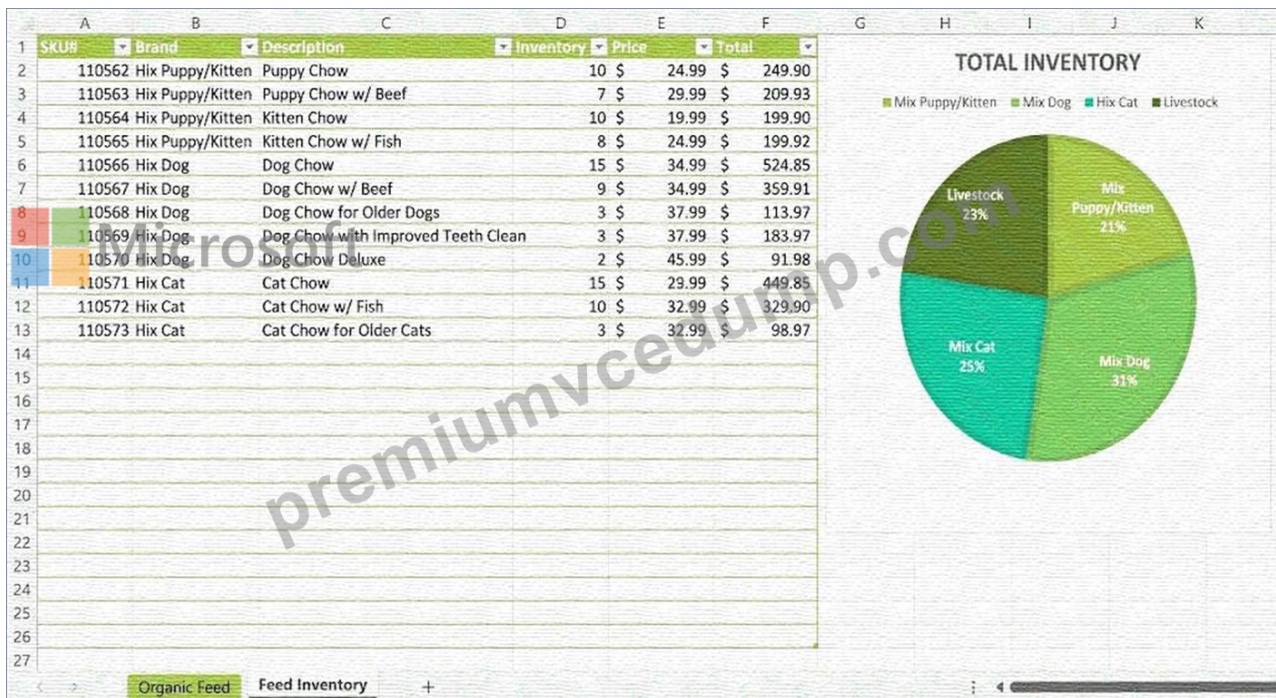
| | A | B | C | D | E | F |
|---|---|---|---|---|---|---|
| 1 | SKU# | Brand | Description | Inventory | Price | Total |
| 2 | 110562 | Hix Puppy/Kitten | Puppy Chow | 10 | $ 24.99 | $ 249.90 |
| 3 | 110563 | Hix Puppy/Kitten | Puppy Chow w/ Beef | 7 | $ 29.99 | $ 209.93 |
| 4 | 110564 | Hix Puppy/Kitten | Kitten Chow | 10 | $ 19.99 | $ 199.90 |
| 5 | 110565 | Hix Puppy/Kitten | Kitten Chow w/ Fish | 8 | $ 24.99 | $ 199.92 |
| 6 | 110566 | Hix Dog | Dog Chow | 15 | $ 34.99 | $ 524.85 |
| 7 | 110567 | Hix Dog | Dog Chow w/ Beef | 9 | $ 34.99 | $ 359.91 |
| 8 | 110568 | Hix Dog | Dog Chow for Older Dogs | 3 | $ 37.99 | $ 113.97 |
| 9 | 110569 | Hix Dog | Dog Chow with Improved Teeth Clean | 3 | $ 37.99 | $ 183.97 |
| 10 | 110570 | Hix Dog | Dog Chow Deluxe | 2 | $ 45.99 | $ 91.98 |
| 11 | 110571 | Hix Cat | Cat Chow | 15 | $ 29.99 | $ 449.85 |
| 12 | 110572 | Hix Cat | Cat Chow w/ Fish | 10 | $ 32.99 | $ 329.90 |
| 13 | 110573 | Hix Cat | Cat Chow for Older Cats | 3 | $ 32.99 | $ 98.97 |

14 15 16 17 18 19 20 21 22 23 24 25 26 27

G H I J K

TOTAL INVENTORY

Mix Puppy/Kitten Mix Dog Hix Cat Livestock

Livestock 23%
Mix Puppy/Kitten 21%
Mix Cat 25%
Mix Dog 31%

Microsoft
premiumvceedump.com

Organic Feed | Feed Inventory | +